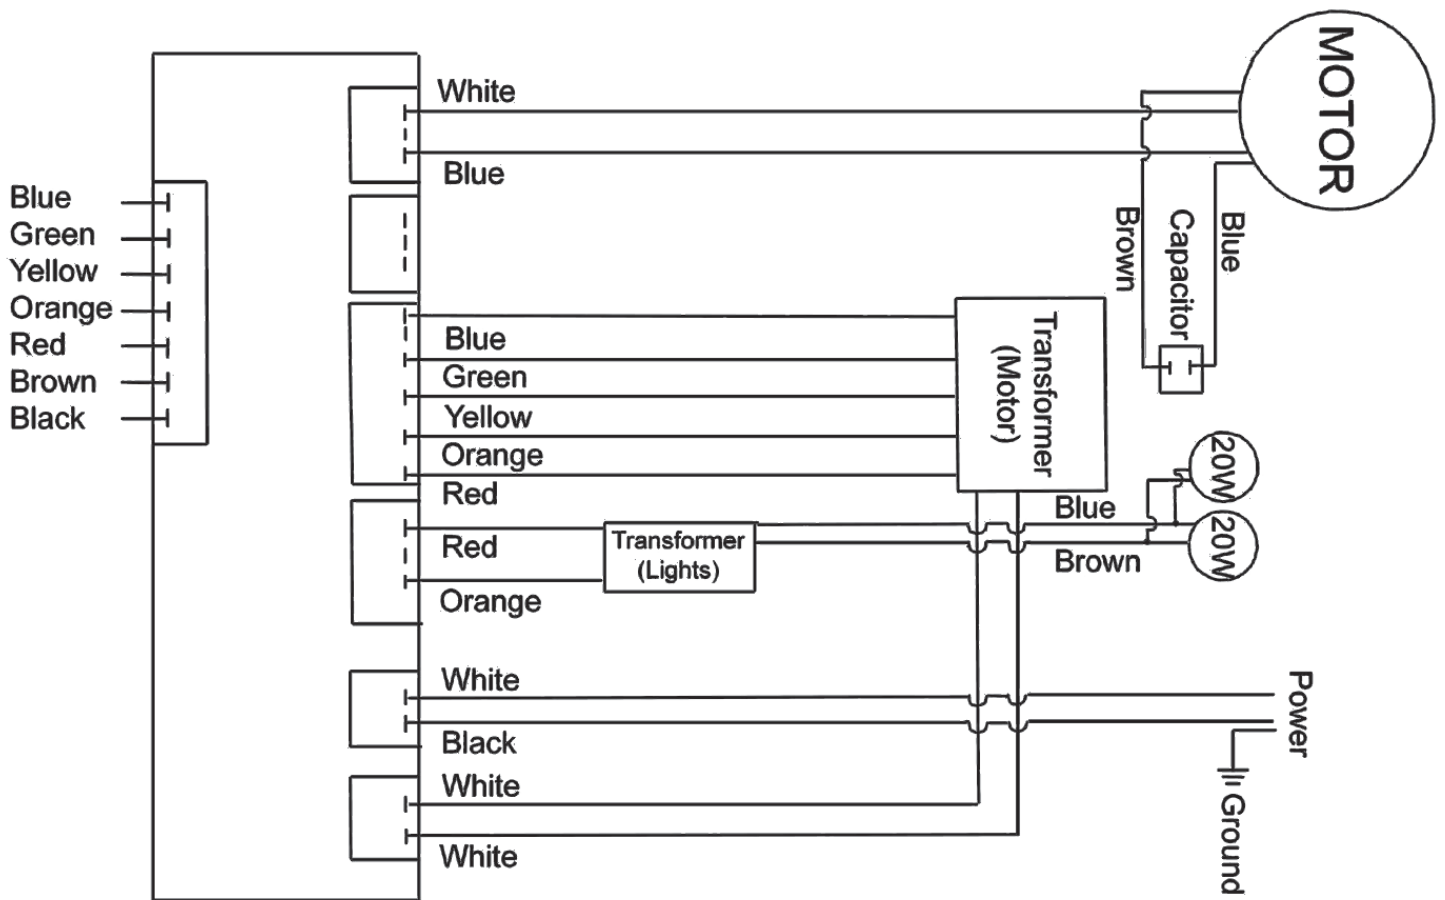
Blue
Green
Yellow
Orange
Red
Brown
Black

White
Blue

MOTOR

Brown
Capacitor
Blue

Blue
Green
Yellow
Orange
Red

Transformer (Motor)

Red
Orange

Transformer (Lights)

Blue
Brown

20W
20W

White
Black
White
White

Power
Ground